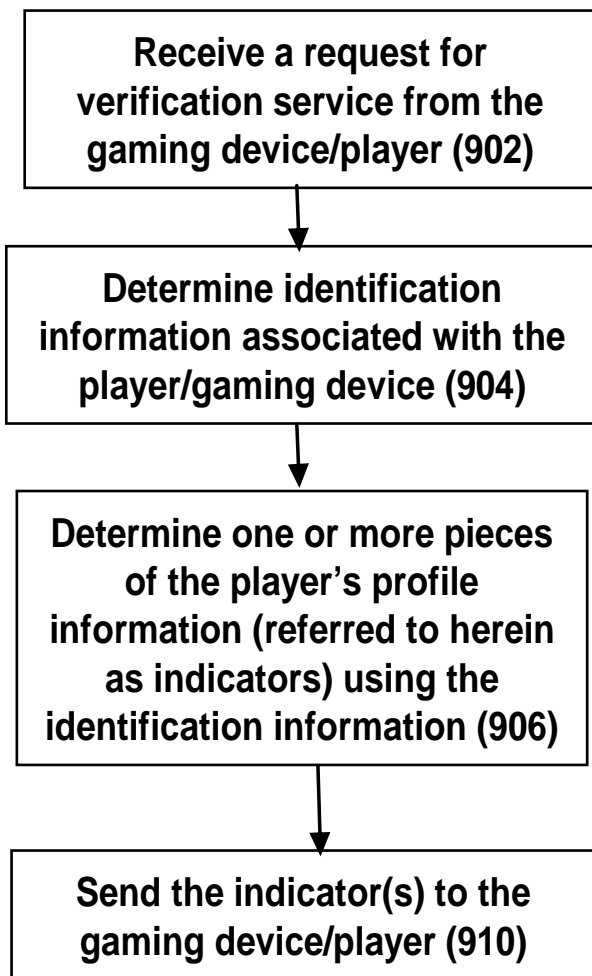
Receive a request for verification service from the gaming device/player (902)

Determine identification information associated with the player/gaming device (904)

Determine one or more pieces of the player’s profile information (referred to herein as indicators) using the identification information (906)

Send the indicator(s) to the gaming device/player (910)